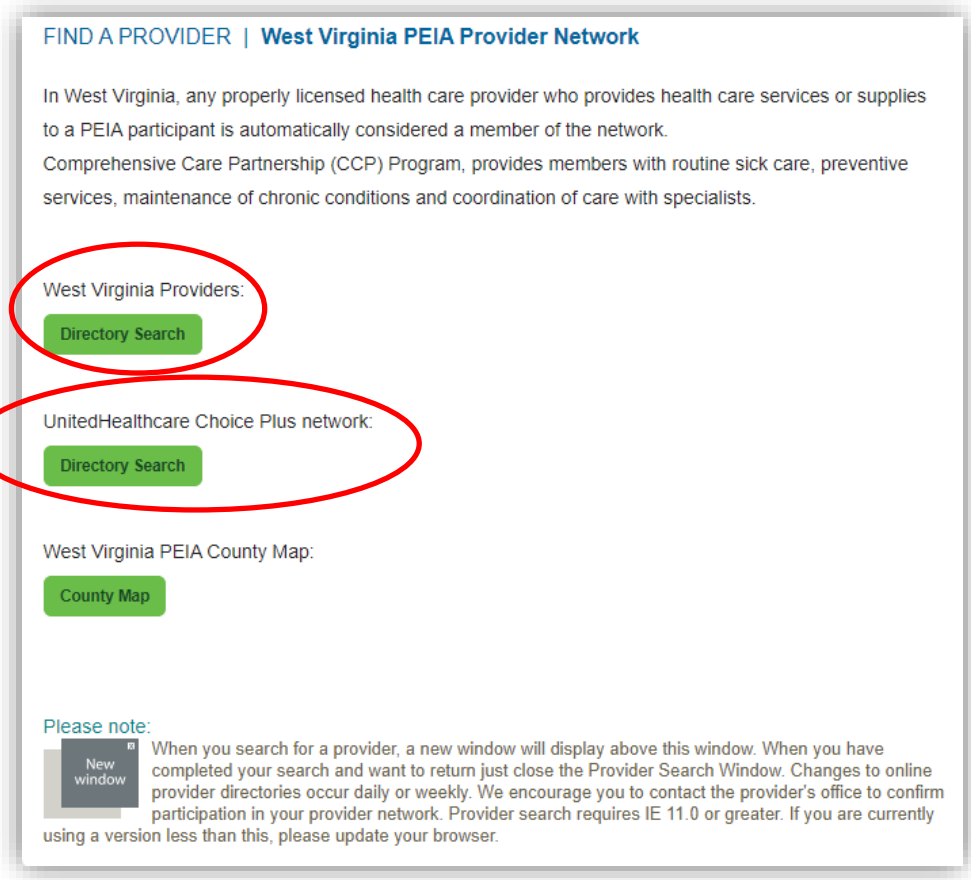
FIND A PROVIDER | West Virginia PEIA Provider Network

In West Virginia, any properly licensed health care provider who provides health care services or supplies to a PEIA participant is automatically considered a member of the network.
Comprehensive Care Partnership (CCP) Program, provides members with routine sick care, preventive services, maintenance of chronic conditions and coordination of care with specialists.

West Virginia Providers:

Directory Search

UnitedHealthcare Choice Plus network:

Directory Search

West Virginia PEIA County Map:

County Map

Please note:

New window

When you search for a provider, a new window will display above this window. When you have completed your search and want to return just close the Provider Search Window. Changes to online provider directories occur daily or weekly. We encourage you to contact the provider's office to confirm participation in your provider network. Provider search requires IE 11.0 or greater. If you are currently using a version less than this, please update your browser.